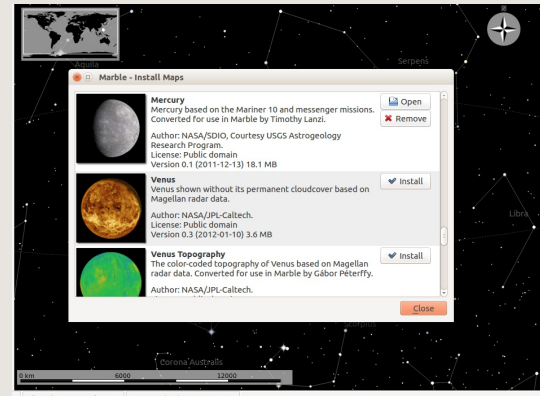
Aquila

Serpens

Marble - Install Maps

Mercury
Mercury based on the Mariner 10 and messenger missions. Converted for use in Marble by Timothy Lanzi.

Author: NASA/SDIO, Courtesy USGS Astrogeology Research Program.
License: Public domain
Version 0.1 (2011-12-13) 18.1 MB

Open

Remove

Venus
Venus shown without its permanent cloudcover based on Magellan radar data.

Author: NASA/JPL-Caltech.
License: Public domain
Version 0.3 (2012-01-10) 3.6 MB

Install

Venus Topography
The color-coded topography of Venus based on Magellan radar data. Converted for use in Marble by Gábor Péterffy.

Author: NASA/JPL-Caltech.

Install

Close

Libra

Scorpius

Corona Australis

0 km

6000

12000